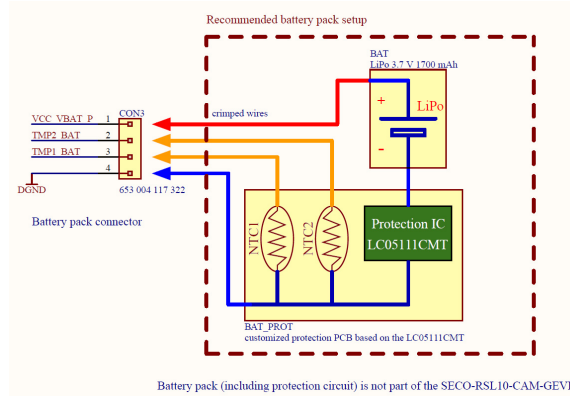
Recommended battery pack setup

BAT
LiPo 3.7 V 1700 mAh

+
LiPo
-

crimped wires

VCC_VBAT_P 1
TMP2_BAT 2
TMP1_BAT 3
4
CON3
653 004 117 322

DGND

Battery pack connector

NTC1
NTC2

Protection IC
LC05111CMT

BAT_PROT
customized protection PCB based on the LC05111CMT

Battery pack (including protection circuit) is not part of the SECO-RSL10-CAM-GEV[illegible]